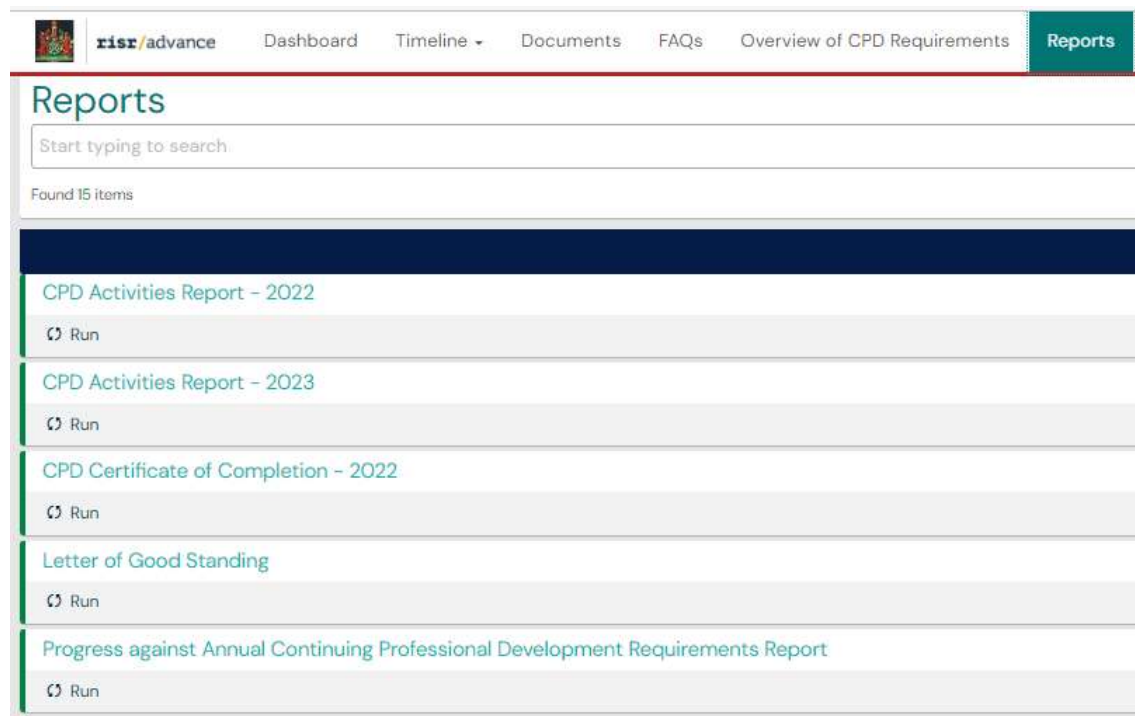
risr/advance Dashboard Timeline FAQs Documents Overview of CPD Requirements Reports

Reports

Start typing to search

Found 15 items

CPD Activities Report - 2022

Run

CPD Activities Report - 2023

Run

CPD Certificate of Completion - 2022

Run

Letter of Good Standing

Run

Progress against Annual Continuing Professional Development Requirements Report

Run